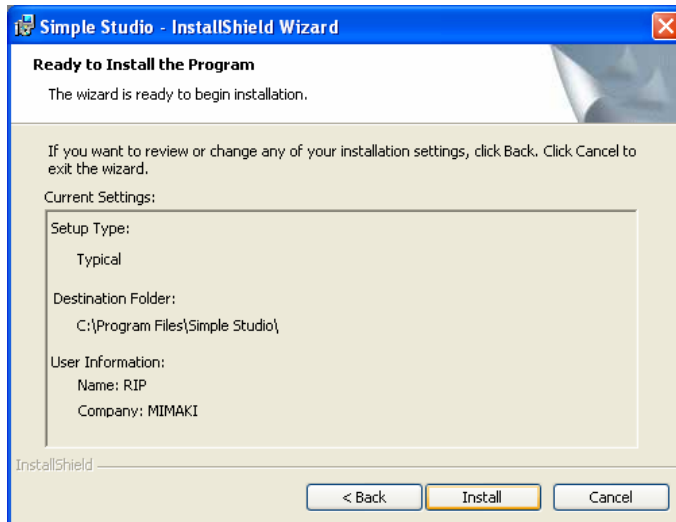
Simple Studio - InstallShield Wizard

Ready to Install the Program

The wizard is ready to begin installation.

If you want to review or change any of your installation settings, click Back. Click Cancel to exit the wizard.

Current Settings:

Setup Type:

Typical

Destination Folder:

C:\Program Files\Simple Studio\

User Information:

Name: RIP

Company: MIMAKI

InstallShield

< Back

Install

Cancel